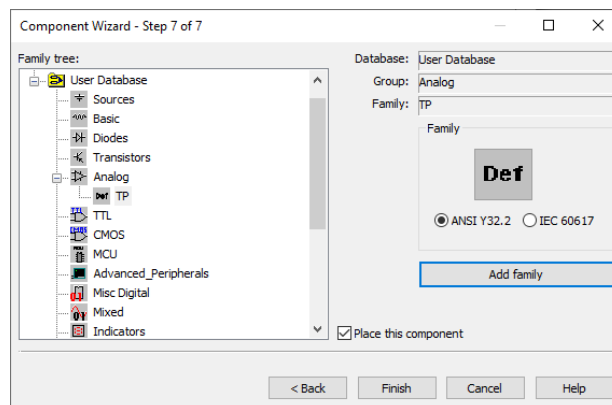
Component Wizard - Step 7 of 7

Family tree:
User Database
Sources
Basic
Diodes
Transistors
Analog
Def TP
TTL
CMOS
MCU
Advanced_Peripherals
Misc Digital
Mixed
Indicators

Database: User Database
Group: Analog
Family: TP

Family
Def
ANSI Y32.2
IEC 60617

Add family

Place this component

< Back
Finish
Cancel
Help